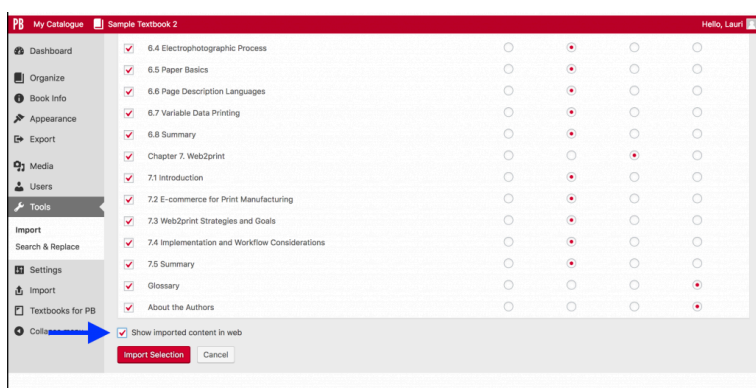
PB My Catalogue Sample Textbook 2 Hello, Lauri

Dashboard
Organize
Book Info
Appearance
Export
Media
Users
Tools
Import
Search & Replace
Settings
Import
Textbooks for PB
Colla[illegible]

6.4 Electrophotographic Process
6.5 Paper Basics
6.6 Page Description Languages
6.7 Variable Data Printing
6.8 Summary
Chapter 7. Web2print
7.1 Introduction
7.2 E-commerce for Print Manufacturing
7.3 Web2print Strategies and Goals
7.4 Implementation and Workflow Considerations
7.5 Summary
Glossary
About the Authors

Show imported content in web

Import Selection Cancel